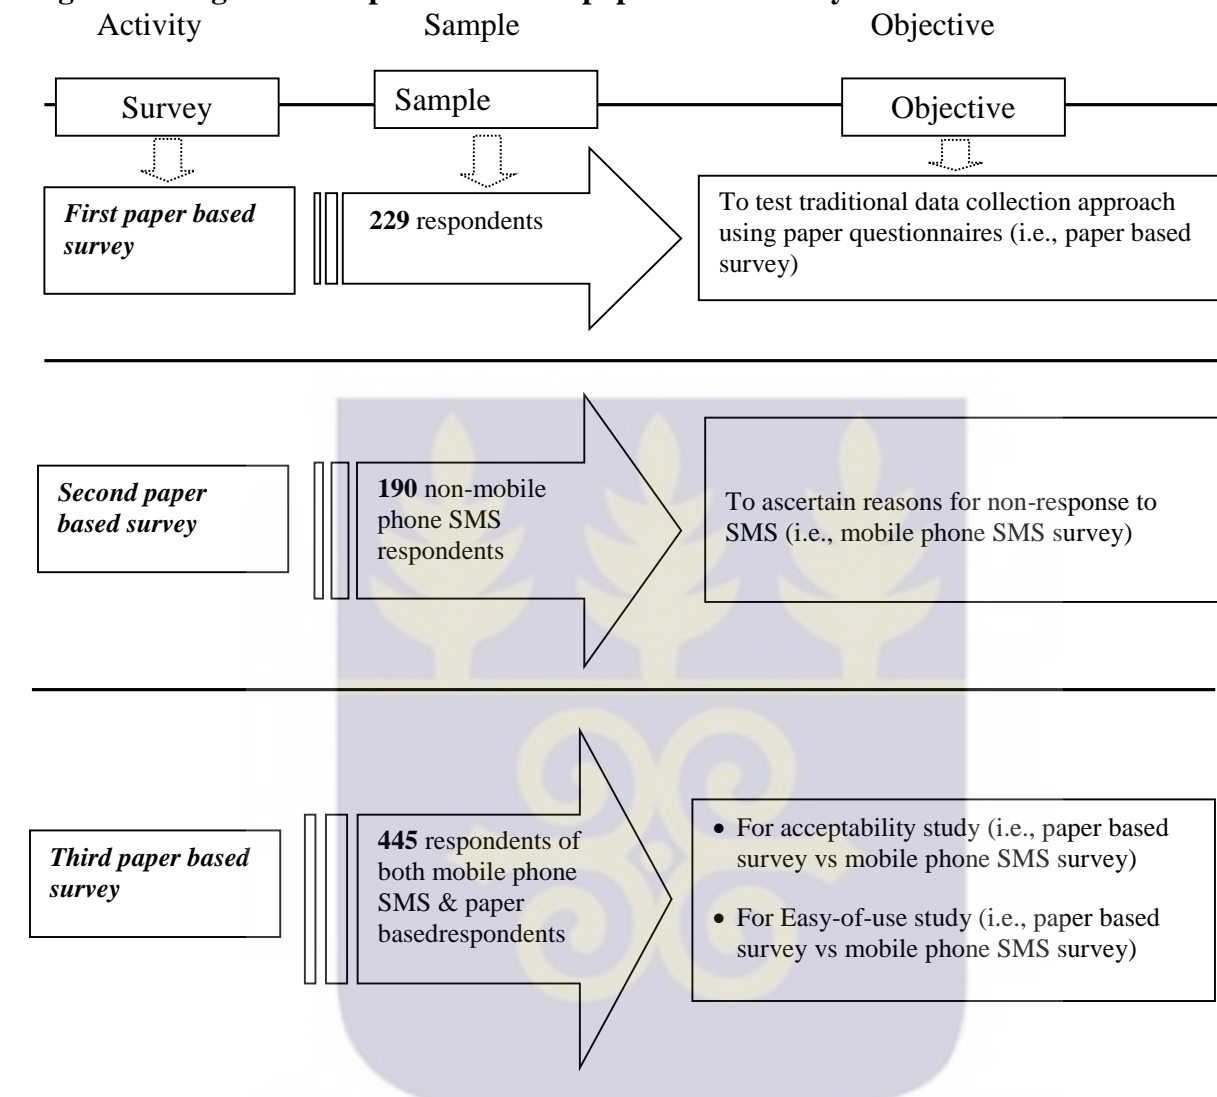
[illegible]

Activity Sample Objective

Survey

Sample

Objective

*First paper based survey*

**229** respondents

To test traditional data collection approach using paper questionnaires (i.e., paper based survey)

*Second paper based survey*

**190** non-mobile phone SMS respondents

To ascertain reasons for non-response to SMS (i.e., mobile phone SMS survey)

*Third paper based survey*

**445** respondents of both mobile phone SMS & paper basedrespondents

- For acceptability study (i.e., paper based survey vs mobile phone SMS survey)
- For Easy-of-use study (i.e., paper based survey vs mobile phone SMS survey)